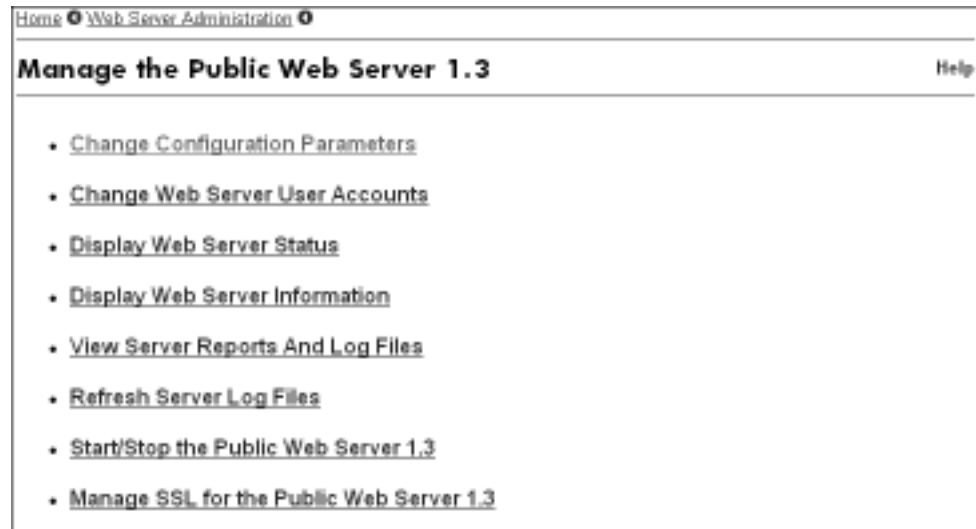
Home Web Server Administration

Manage the Public Web Server 1.3

Help

- Change Configuration Parameters
- Change Web Server User Accounts
- Display Web Server Status
- Display Web Server Information
- View Server Reports And Log Files
- Refresh Server Log Files
- Start/Stop the Public Web Server 1.3
- Manage SSL for the Public Web Server 1.3